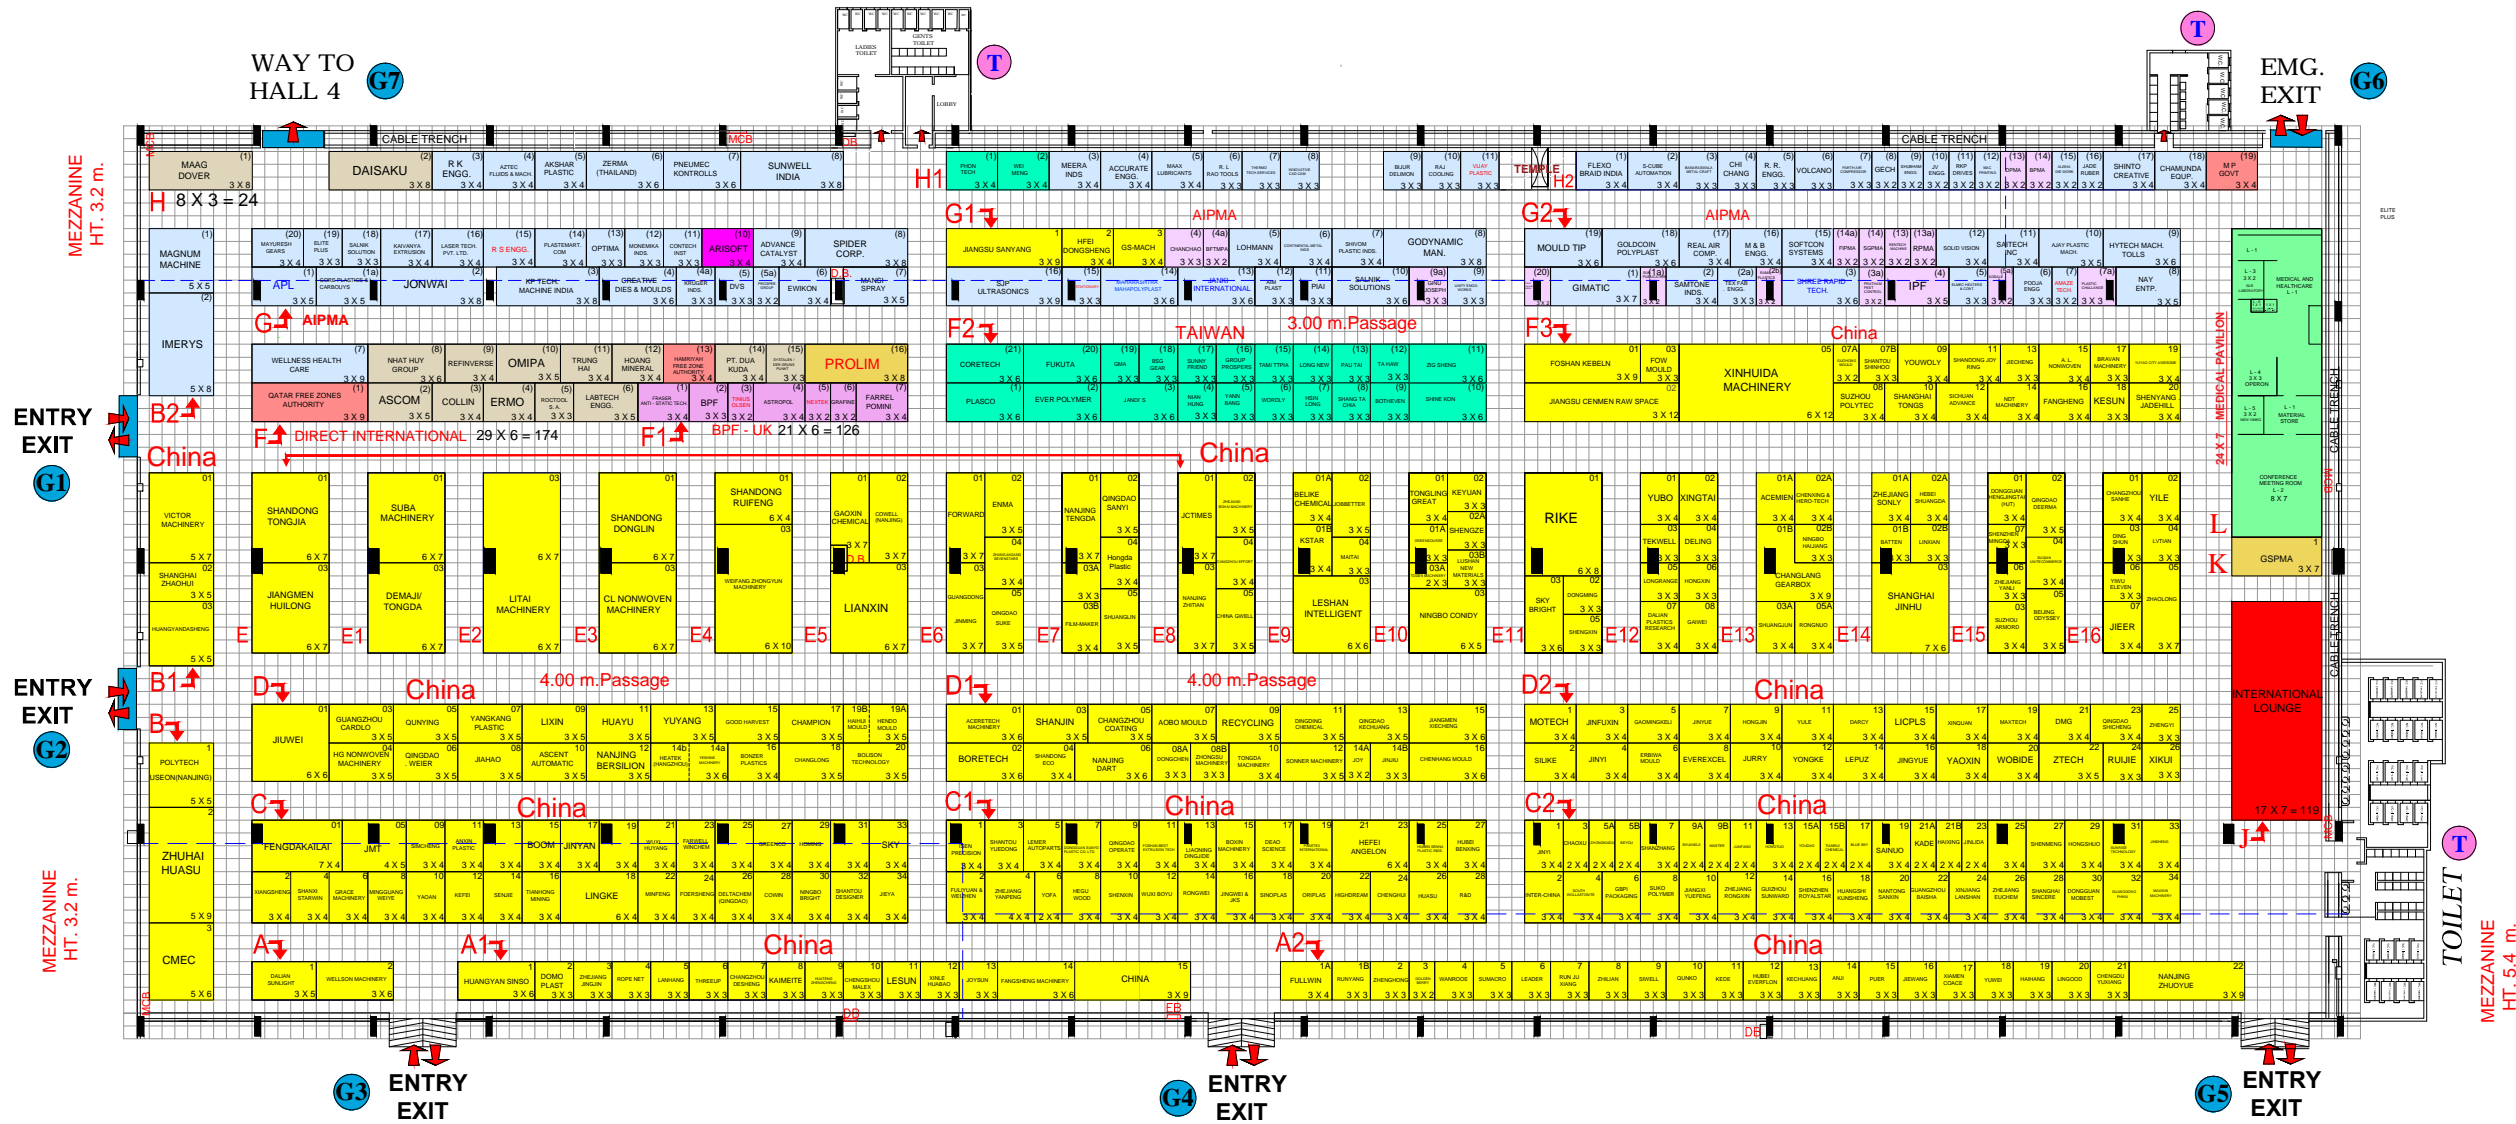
WAY TO HALL 4 G7

T

EMG. EXIT G6

T

CABLE TRENCH

CABLE TRENCH

MEZZANINE HT. 3.2 m.

H 8 X 3 = 24

MAAG DOVER 3 X 8

DAISAKU 3 X 8

R K ENGG. 3 X 4

AKSHAR PLASTIC 3 X 4

ZERMA (THAILAND) 3 X 6

PNEUMEC KONTROLLS 3 X 6

SUNWELL INDIA 3 X 8

H1

H2

TEMPLE

FLEXO BRAID INDIA 3 X 4

MEERA INDS 3 X 4

ACCURATE ENGG. 3 X 4

R.L. RAO TOOLS 3 X 3

VOLCANO

CHI CHANG

SHINTO CREATIVE 3 X 4

CHAMUNDA EQUP. 3 X 4

M P GOVT 3 X 4

G1

AIPMA

G2

AIPMA

MAGNUM MACHINE 5 X 5

MAYURESH GEARS 3 X 4

APL 3 X 5

JONWAI 3 X 8

R S ENGG.

OPTIMA

ARISOFT 3 X 4

ADVANCE CATALYST 3 X 4

SPIDER CORP. 3 X 4

KP TECH MACHINE INDIA 3 X 8

DVS

EWIKON 3 X 4

MANSI SPRAY 3 X 5

JIANGSU SANYANG 3 X 9

HEFEI DONGSHENG 3 X 4

GS-MACH 3 X 4

LOHMANN 3 X 4

GODYNAMIC MAN. 3 X 8

SJP ULTRASONICS 3 X 9

JANKI INTERNATIONAL 3 X 6

SALNIK SOLUTIONS 3 X 6

MOULD TIP 3 X 6

GOLDCOIN POLYPLAST 3 X 6

REAL AIR COMP. 3 X 4

SOFTCON SYSTEMS 3 X 4

RPMA

HYTECH MACH. TOLLS 3 X 6

GIMATIC 3 X 7

SAMTONE INDS. 3 X 4

SHREE RAPID TECH. 3 X 6

IPF 3 X 5

NAY ENTP. 3 X 5

IMERYS 5 X 8

G AIPMA

F2

TAIWAN 3.00 m.Passage

F3

China

WELLNESS HEALTH CARE 3 X 9

NHAT HUY GROUP 3 X 6

REFINVERSE

OMIPA 3 X 5

TRUNG HAI 3 X 4

HOANG MINERAL 3 X 4

PT. DUA KUDA 3 X 4

PROLIM 3 X 8

QATAR FREE ZONES AUTHORITY 3 X 9

ASCOM 3 X 5

COLLIN

ERMO 3 X 4

LABTECH ENGG. 3 X 5

BPF 3 X 3

ASTROPOL 3 X 4

FARREL POMINI 3 X 4

CORETECH 3 X 6

FUKUTA 3 X 6

PLASCO 3 X 6

EVER POLYMER 3 X 6

FOSHAN KEBELN 3 X 9

XINHUIDA MACHINERY 6 X 12

JIANGSU CENMEN RAW SPACE 3 X 12

SUZHOU POLYTEC 3 X 4

YOUWOLY 3 X 4

KESUN 3 X 3

SHENYANG JADEHILL 3 X 4

ENTRY EXIT G1

B2

F DIRECT INTERNATIONAL 29 X 6 = 174

F1 BPF - UK 21 X 6 = 126

China

China

VICTOR MACHINERY 5 X 7

SHANGHAI ZHAOHUI 3 X 5

SHANDONG TONGJIA 6 X 7

JIANGMEN HUILONG 6 X 7

SUBA MACHINERY 6 X 7

DEMAJI/ TONGDA 6 X 7

LITAI MACHINERY 6 X 7

SHANDONG DONGLIN 6 X 7

CL NONWOVEN MACHINERY 6 X 7

SHANDONG RUIFENG 6 X 4

LIANXIN 6 X 7

E E1 E2 E3 E4 E5 E6 E7 E8 E9 E10 E11 E12 E13 E14 E15 E16

FORWARD

ENMA 3 X 5

NANJING TENGDA

QINGDAO SANYI

JCTIMES

BELIKE CHEMICAL

KSTAR

LESHAN INTELLIGENT 6 X 6

TONGLING GREAT

KEYUAN

NINGBO CONIDY 6 X 5

RIKE 6 X 8

SKY BRIGHT

YUBO

XINGTAI

TEKWELL

DELING

ACEMIEN

CHANGLANG GEARBOX

SHANGHAI JINHU 7 X 6

YILE

JIEER

L

K

GSPMA 3 X 7

MEDICAL PAVILION 24 X 7

MEDICAL AND HEALTHCARE

CONFERENCE MEETING ROOM 8 X 7

ENTRY EXIT G2

B1

D

China 4.00 m.Passage

D1 4.00 m.Passage

D2 China

B

JIUWEI 6 X 6

POLYTECH 5 X 5

LIXIN

HUAYU

YUHANG

CHAMPION

BORETECH 3 X 6

SHANJIN

RECYCLING

MOTECH 3 X 4

JINFUXIN

SILIKE

EVEREXCEL

JURRY

YONGKE

LEPUZ

JINGYUE

YAOXIN

WOBIDE

ZTECH

RUIJIE

XIKUI

INTERNATIONAL LOUNGE 17 X 7 = 119

C

China

C1

China

C2

China

J

ZHUHAI HUASU 5 X 9

FENGDAKAILAI 7 X 4

JMT 4 X 5

BOOM

JINYAN

LINGKE 6 X 4

SKY

HEFEI ANGELON 6 X 4

SAINUO

KADE

T

TOILET

MEZZANINE HT. 3.2 m.

A

A1

China

A2

China

CMEC 5 X 6

DALIAN SUNLIGHT 3 X 5

WELLSON MACHINERY 3 X 6

HUANGYAN SINSO 3 X 6

LESUN

CHINA 3 X 9

FULLWIN 3 X 4

NANJING ZHUOYUE 3 X 9

MEZZANINE HT. 5.4 m.

ENTRY EXIT G3

ENTRY EXIT G4

ENTRY EXIT G5